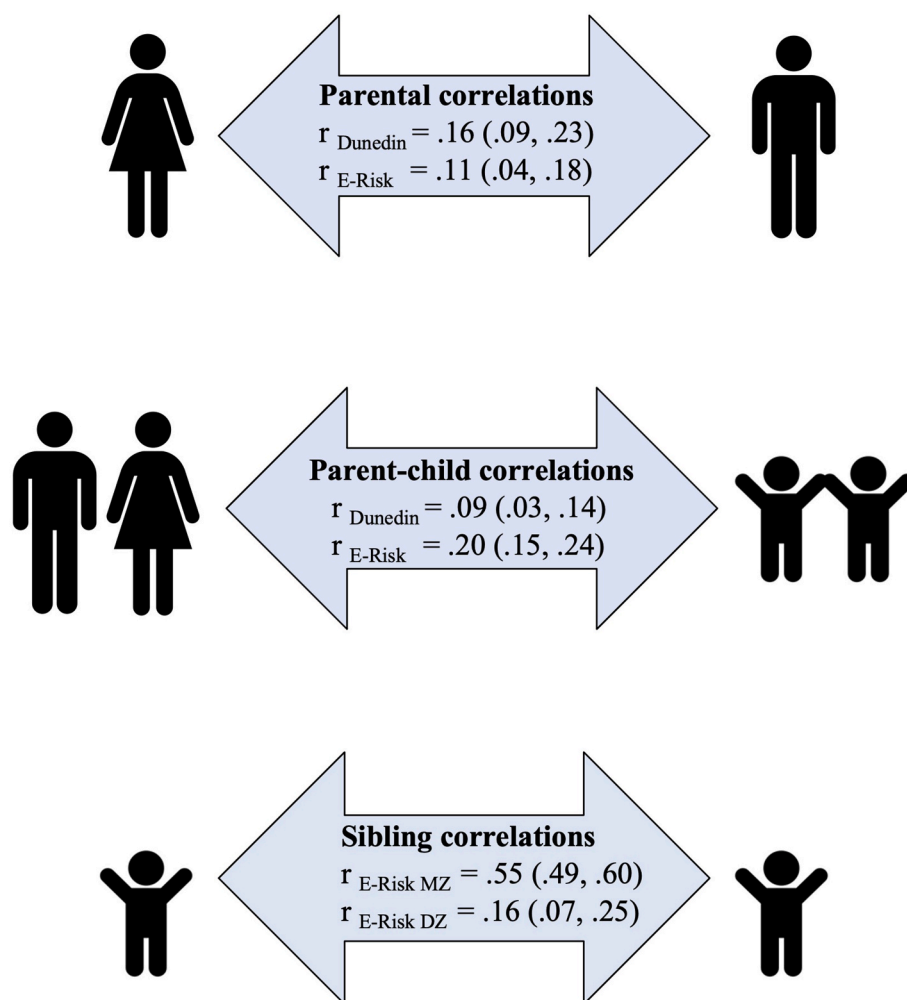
**Parental correlations**
$r_{\text{Dunedin}} = .16\ (.09, .23)$
$r_{\text{E-Risk}} = .11\ (.04, .18)$

**Parent-child correlations**
$r_{\text{Dunedin}} = .09\ (.03, .14)$
$r_{\text{E-Risk}} = .20\ (.15, .24)$

**Sibling correlations**
$r_{\text{E-Risk MZ}} = .55\ (.49, .60)$
$r_{\text{E-Risk DZ}} = .16\ (.07, .25)$